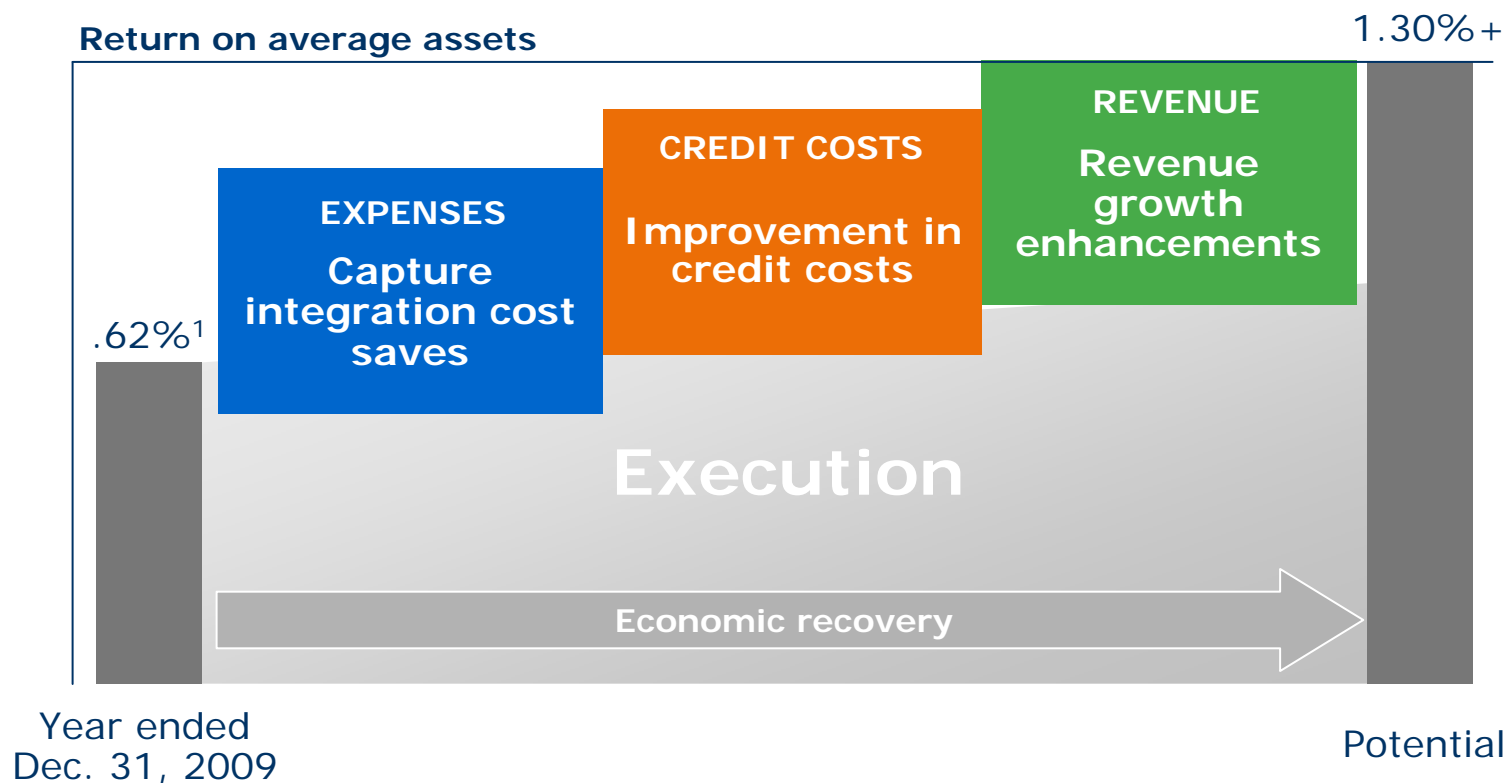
Return on average assets

1.30%+

.62%$^1$

EXPENSES

Capture integration cost saves

CREDIT COSTS

Improvement in credit costs

REVENUE

Revenue growth enhancements

Execution

Economic recovery

Year ended Dec. 31, 2009

Potential